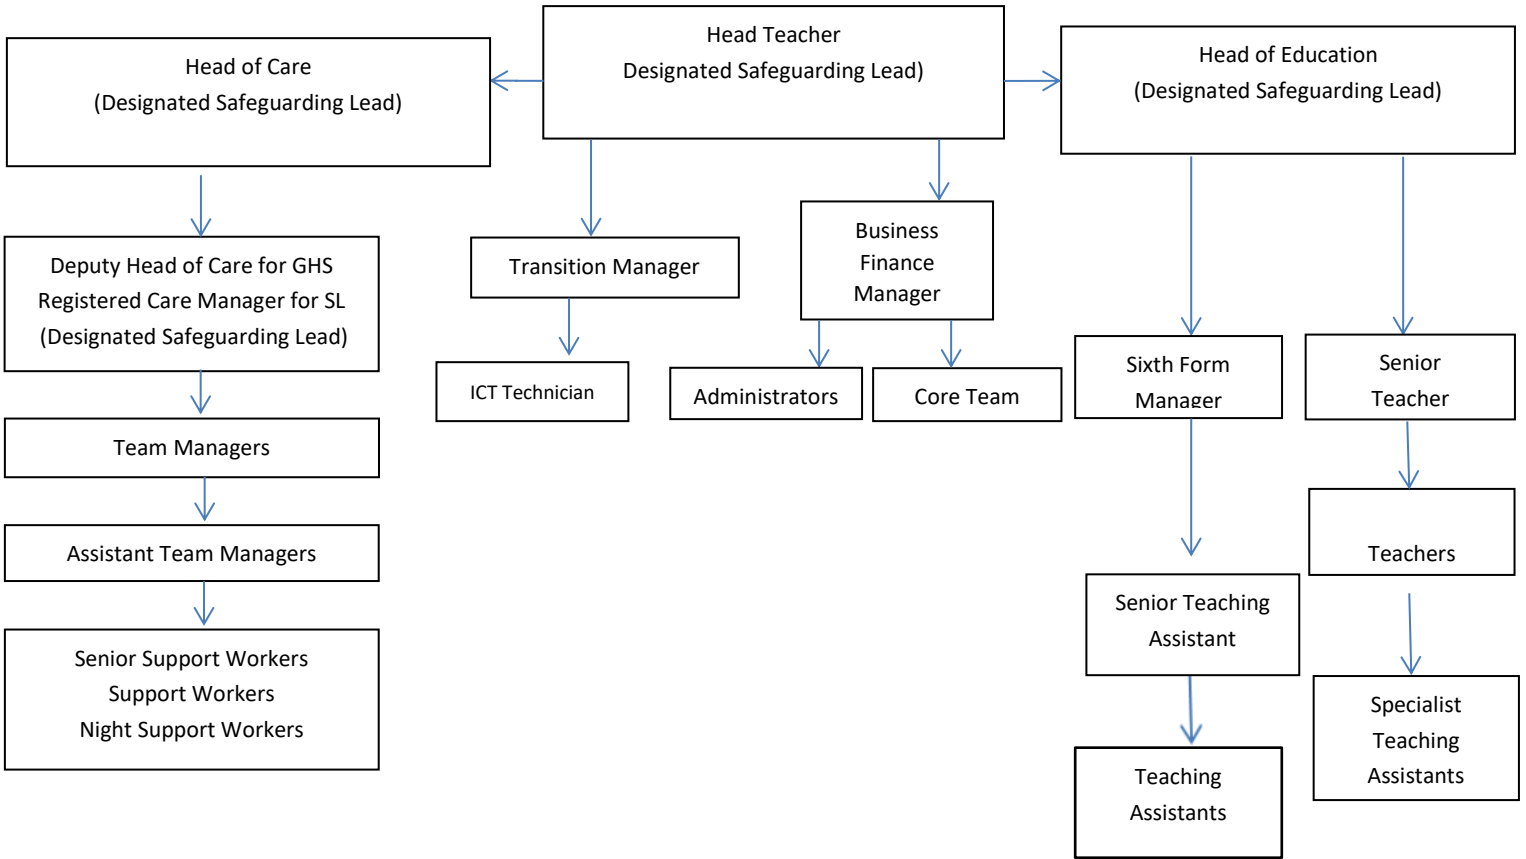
Head of Care
(Designated Safeguarding Lead)

Head Teacher
Designated Safeguarding Lead)

Head of Education
(Designated Safeguarding Lead)

Deputy Head of Care for GHS
Registered Care Manager for SL
(Designated Safeguarding Lead)

Transition Manager

Business
Finance
Manager

ICT Technician

Administrators

Core Team

Sixth Form
Manager

Senior
Teacher

Team Managers

Assistant Team Managers

Senior Support Workers
Support Workers
Night Support Workers

Teachers

Senior Teaching
Assistant

Specialist
Teaching
Assistants

Teaching
Assistants